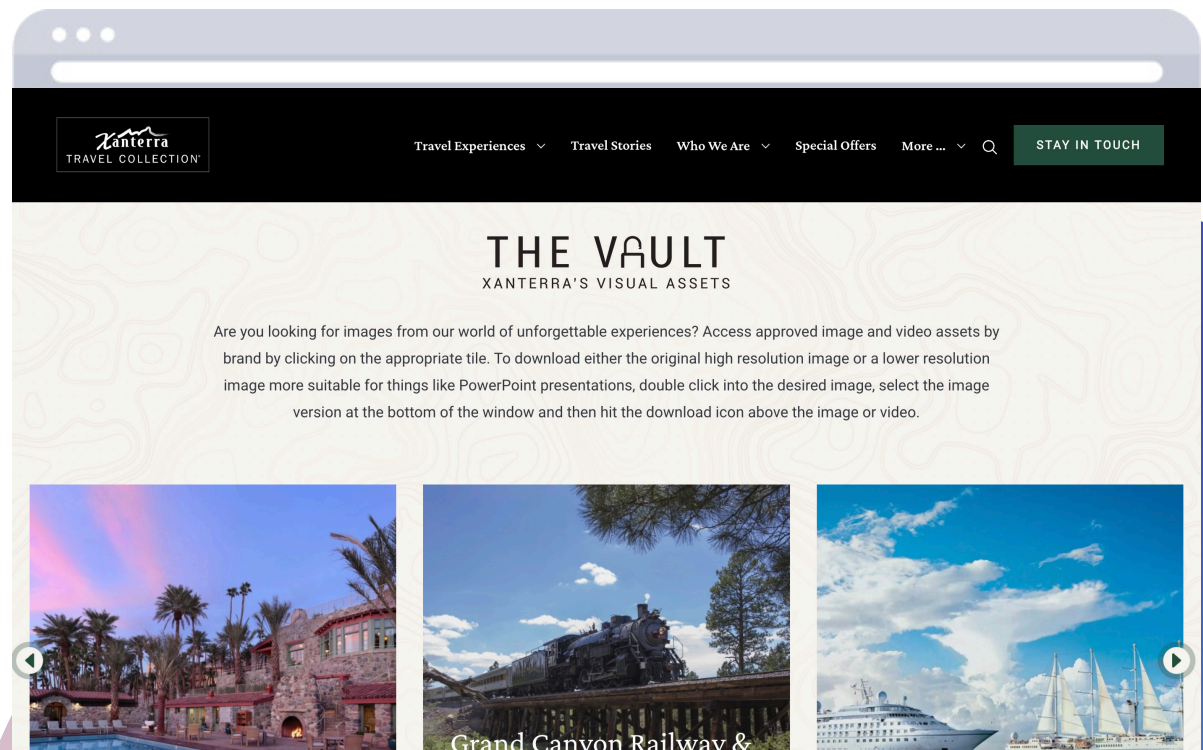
Xanterra
TRAVEL COLLECTION

Travel Experiences

Travel Stories

Who We Are

Special Offers

More ...

STAY IN TOUCH

THE VAULT
XANTERRA'S VISUAL ASSETS

Are you looking for images from our world of unforgettable experiences? Access approved image and video assets by brand by clicking on the appropriate tile. To download either the original high resolution image or a lower resolution image more suitable for things like PowerPoint presentations, double click into the desired image, select the image version at the bottom of the window and then hit the download icon above the image or video.

Grand Canyon Railway &